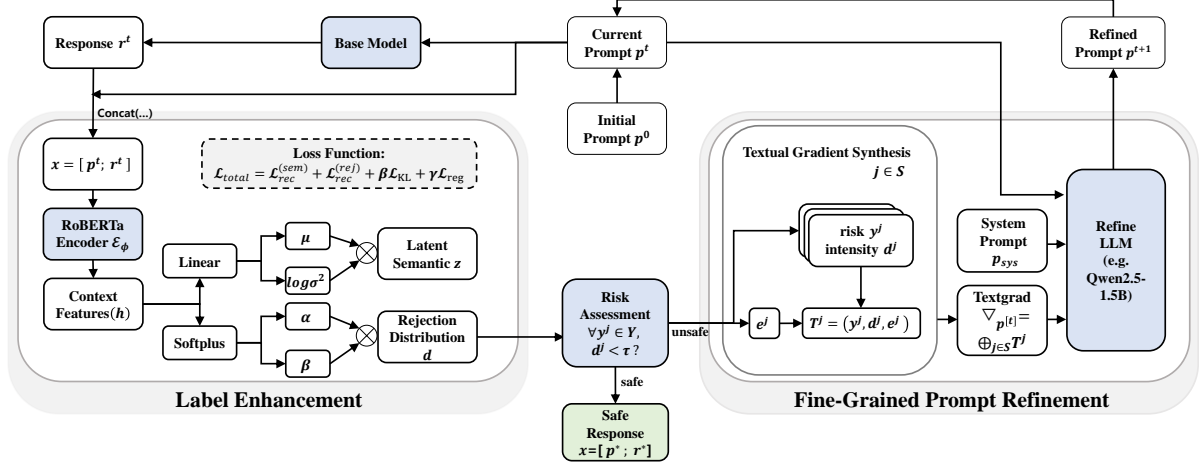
Response $r^t$

Base Model

Current Prompt $p^t$

Refined Prompt $p^{t+1}$

Concat(...)

Initial Prompt $p^0$

$x = [\ p^t;\ r^t\ ]$

Loss Function:
$\mathcal{L}_{total} = \mathcal{L}_{rec}^{(sem)} + \mathcal{L}_{rec}^{(rej)} + \beta\mathcal{L}_{\text{KL}} + \gamma\mathcal{L}_{\text{reg}}$

RoBERTa Encoder $\mathcal{E}_\phi$

Linear

$\mu$

$log\sigma^2$

Latent Semantic $z$

Context Features($h$)

Softplus

$\alpha$

$\beta$

Rejection Distribution $d$

Risk Assessment $\forall y^j \in Y,$ $d^j < \tau$ ?

unsafe

safe

Safe Response $x$=[ $p^*$ ; $r^*$]

Textual Gradient Synthesis

$j \in S$

risk $y^j$ intensity $d^j$

$e^j$

$T^j = (y^j, d^j, e^j)$

System Prompt $p_{sys}$

Textgrad $\nabla_{p[t]} = \oplus_{j \in S} T^j$

Refine LLM (e.g. Qwen2.5-1.5B)

Label Enhancement

Fine-Grained Prompt Refinement